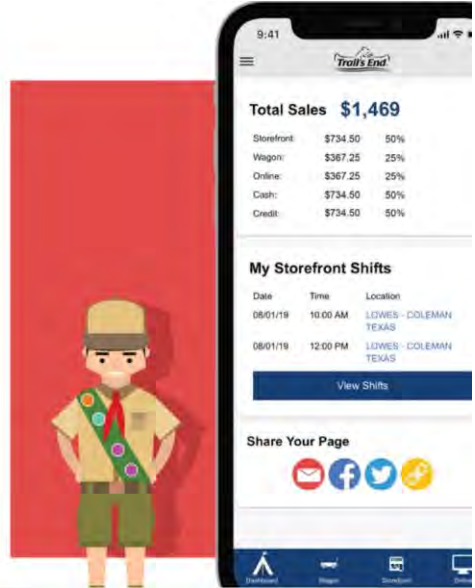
9:41

Trail's End

Total Sales $1,469

| | | |
|---|---|---|
| Storefront: | $734.50 | 50% |
| Wagon: | $367.25 | 25% |
| Online: | $367.25 | 25% |
| Cash: | $734.50 | 50% |
| Credit: | $734.50 | 50% |

My Storefront Shifts

| Date | Time | Location |
|---|---|---|
| 08/01/19 | 10:00 AM | LOWES - COLEMAN TEXAS |
| 08/01/19 | 12:00 PM | LOWES - COLEMAN TEXAS |

View Shifts

Share Your Page

Dashboard Wagon Storefront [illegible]